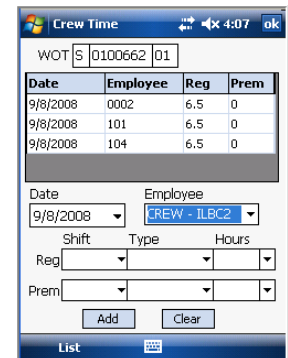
Crew Time 4:07 ok

WOT S 0100662 01

| Date | Employee | Reg | Prem |
|---|---|---|---|
| 9/8/2008 | 0002 | 6.5 | 0 |
| 9/8/2008 | 101 | 6.5 | 0 |
| 9/8/2008 | 104 | 6.5 | 0 |

Date
9/8/2008

Employee
CREW - ILBC2

Shift Type Hours
Reg
Prem

Add Clear

List